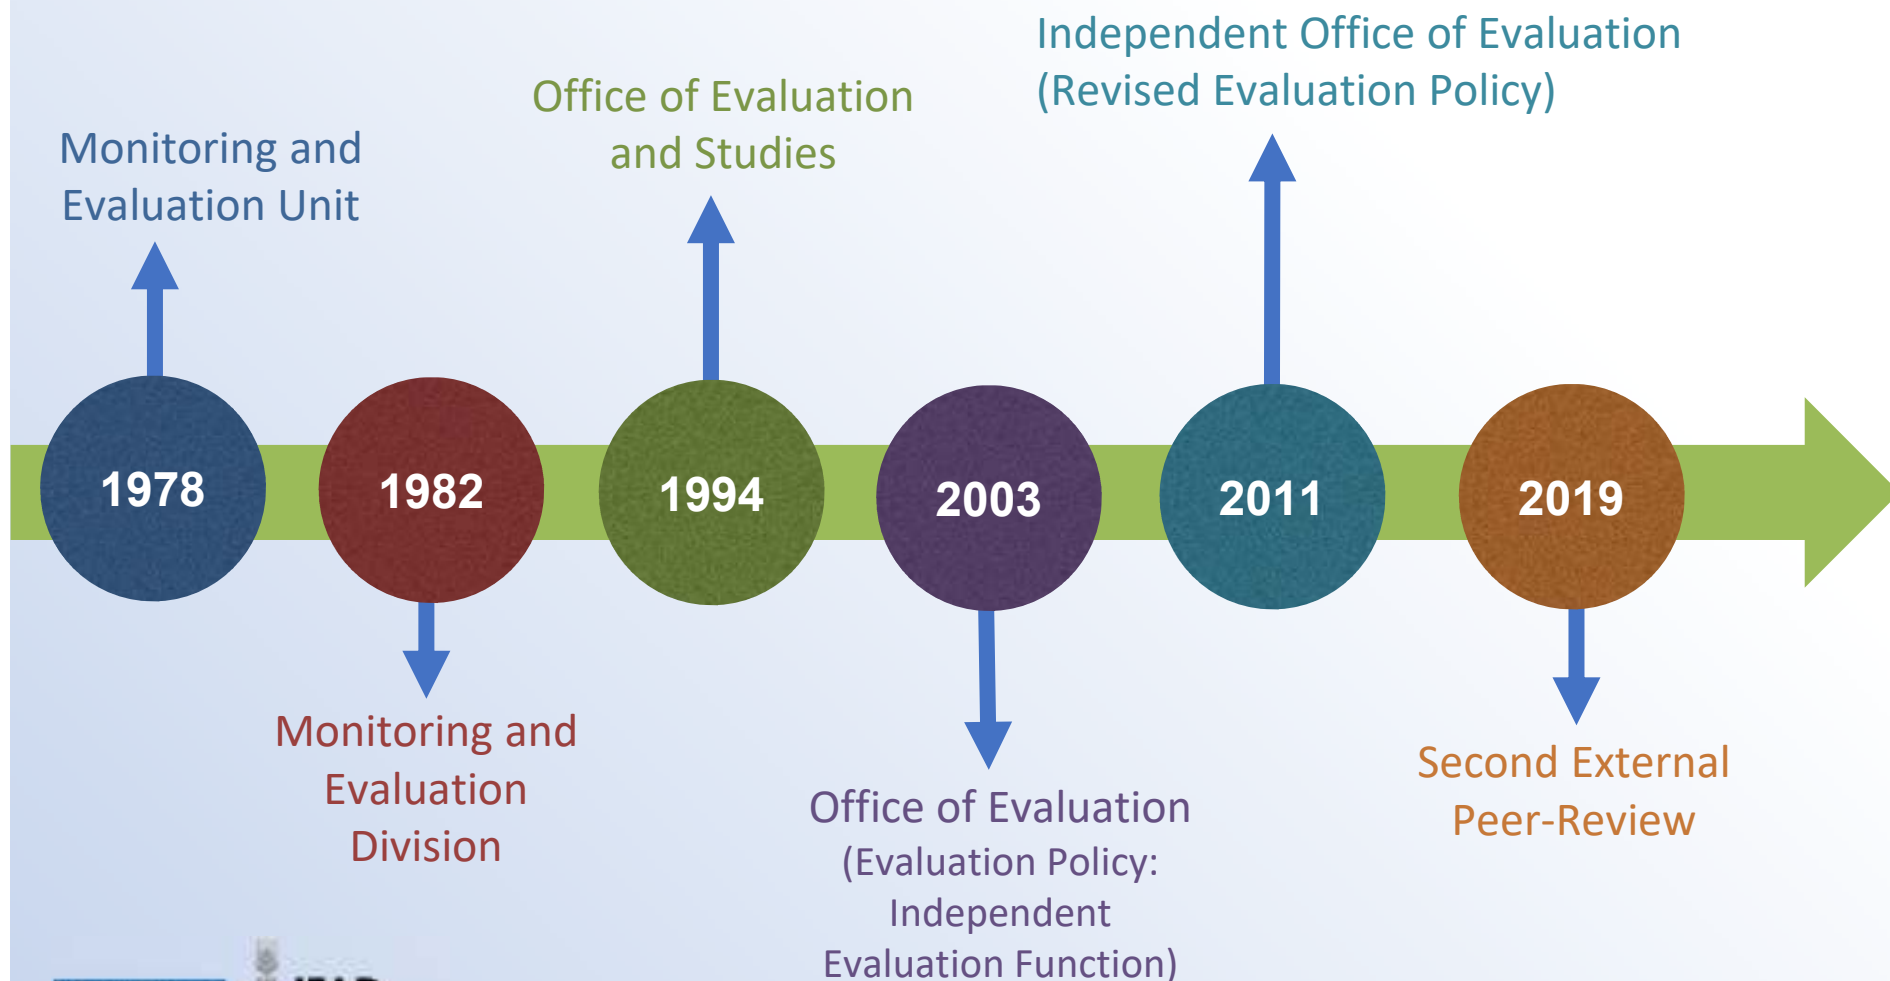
Independent Office of Evaluation (Revised Evaluation Policy)

Office of Evaluation and Studies

Monitoring and Evaluation Unit

1978

1982

1994

2003

2011

2019

Monitoring and Evaluation Division

Office of Evaluation (Evaluation Policy: Independent Evaluation Function)

Second External Peer-Review

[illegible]